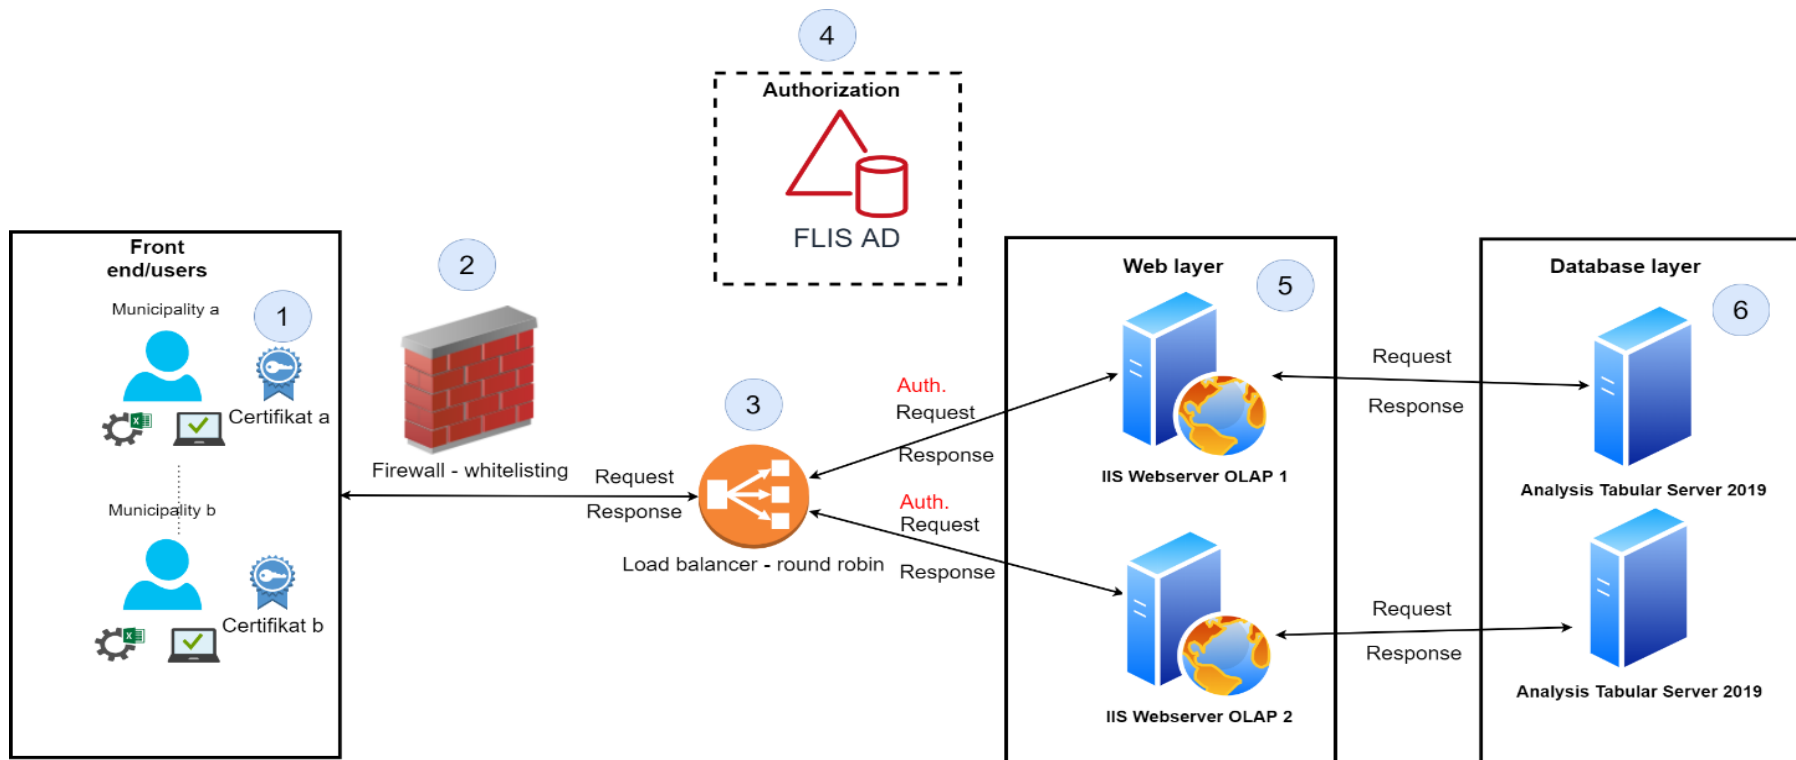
4

Authorization

FLIS AD

Front end/users

Municipality a

1

Certifikat a

Municipality b

Certifikat b

2

Firewall - whitelisting

Request

Response

3

Load balancer - round robin

Auth. Request

Response

Auth. Request

Response

Web layer

5

IIS Webserver OLAP 1

IIS Webserver OLAP 2

Request

Response

Request

Response

Database layer

6

Analysis Tabular Server 2019

Analysis Tabular Server 2019